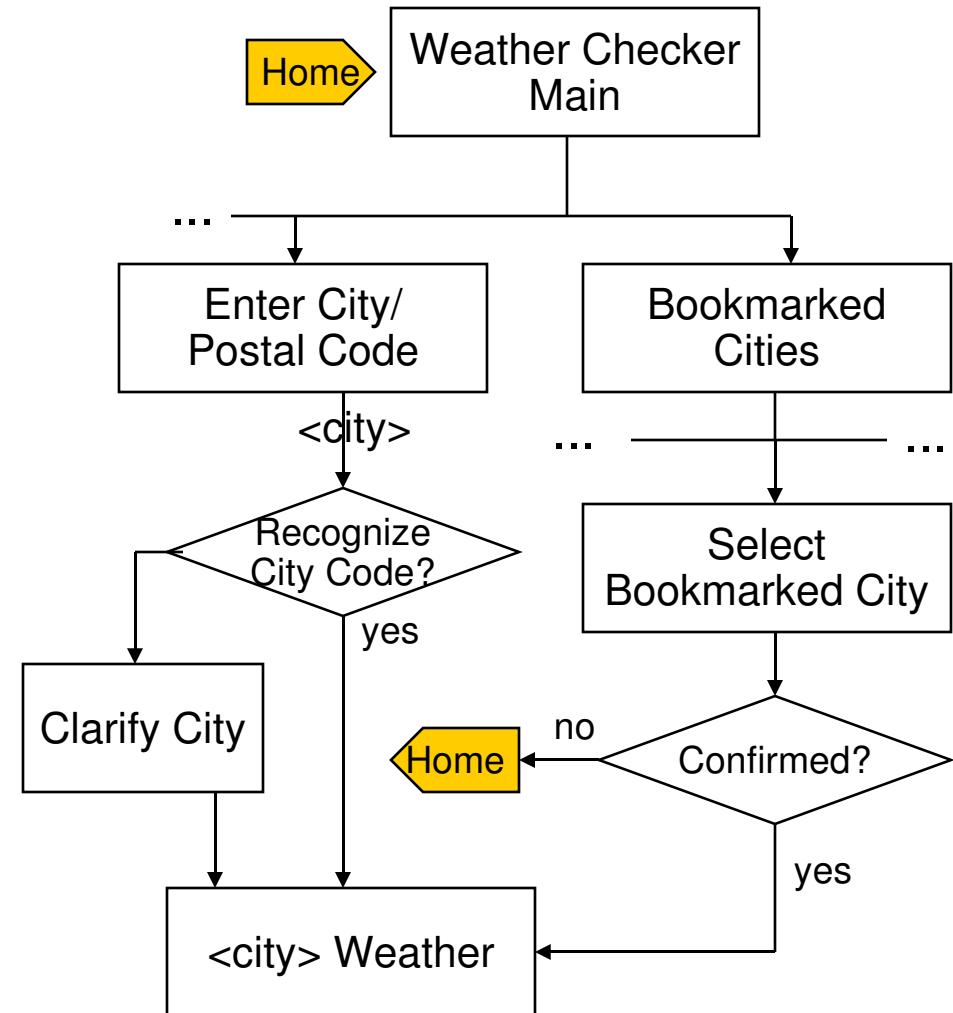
Home

Weather Checker Main

...

Enter City/ Postal Code

Bookmarked Cities

<city>

...

...

Recognize City Code?

yes

Select Bookmarked City

Clarify City

no

Home

Confirmed?

yes

<city> Weather